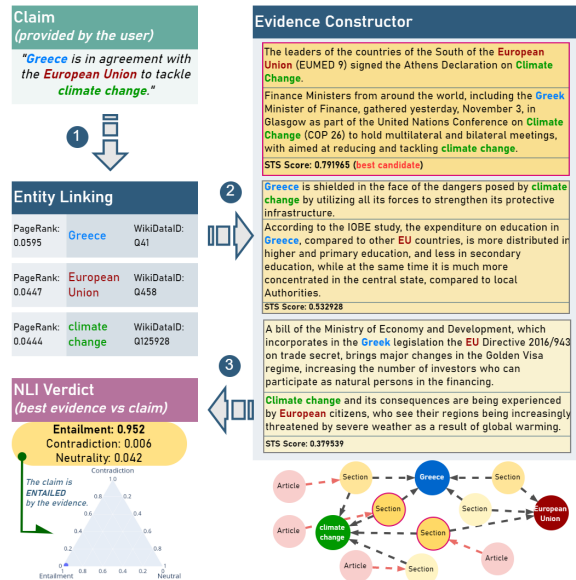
Claim
(provided by the user)

"Greece is in agreement with the European Union to tackle climate change."

1

Entity Linking

| PageRank: 0.0595 | Greece | WikiDataID: Q41 |
|---|---|---|
| PageRank: 0.0447 | European Union | WikiDataID: Q458 |
| PageRank: 0.0444 | climate change | WikiDataID: Q125928 |

2

3

NLI Verdict
(best evidence vs claim)

Entailment: 0.952
Contradiction: 0.006
Neutrality: 0.042

The claim is ENTAILED by the evidence.

Contradiction
1.0
0.8
0.6
0.4
0.2
0
Entailment 1 0.8 0.6 0.4 0.2 0 Neutral

Evidence Constructor

The leaders of the countries of the South of the European Union (EUMED 9) signed the Athens Declaration on Climate Change.

Finance Ministers from around the world, including the Greek Minister of Finance, gathered yesterday, November 3, in Glasgow as part of the United Nations Conference on Climate Change (COP 26) to hold multilateral and bilateral meetings, with aimed at reducing and tackling climate change.

STS Score: 0.791965 (best candidate)

Greece is shielded in the face of the dangers posed by climate change by utilizing all its forces to strengthen its protective infrastructure.

According to the IOBE study, the expenditure on education in Greece, compared to other EU countries, is more distributed in higher and primary education, and less in secondary education, while at the same time it is much more concentrated in the central state, compared to local Authorities.

STS Score: 0.532928

A bill of the Ministry of Economy and Development, which incorporates in the Greek legislation the EU Directive 2016/943 on trade secret, brings major changes in the Golden Visa regime, increasing the number of investors who can participate as natural persons in the financing.

Climate change and its consequences are being experienced by European citizens, who see their regions being increasingly threatened by severe weather as a result of global warming.

STS Score: 0.379539

Article
Section
Greece
Section
Article
Section
Section
European Union
Article
climate change
Section
Section
Article
Article
Section